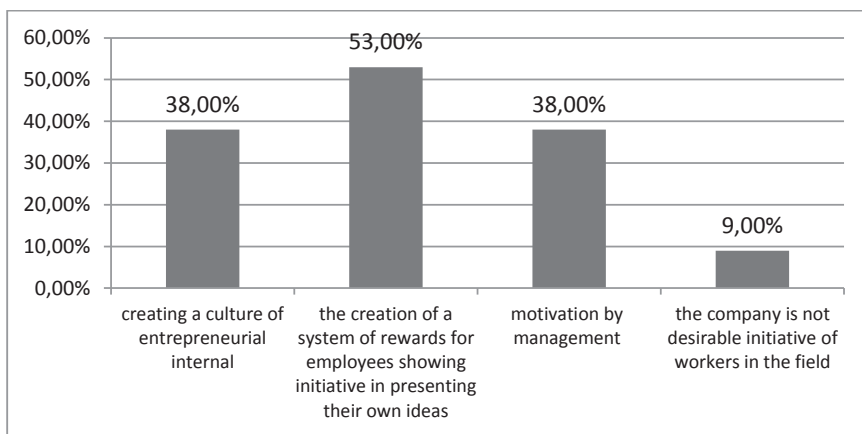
60,00%
50,00%
40,00%
30,00%
20,00%
10,00%
0,00%

38,00%
53,00%
38,00%
9,00%

creating a culture of entrepreneurial internal

the creation of a system of rewards for employees showing initiative in presenting their own ideas

motivation by management

the company is not desirable initiative of workers in the field